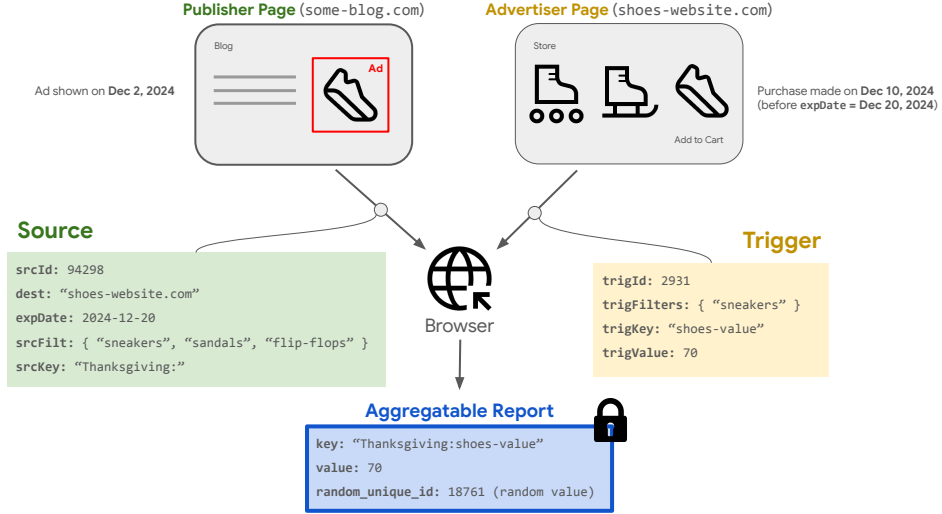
Publisher Page (some-blog.com)

Advertiser Page (shoes-website.com)

Blog

Ad

Ad shown on Dec 2, 2024

Store

Add to Cart

Purchase made on Dec 10, 2024
(before expDate = Dec 20, 2024)

Source

srcId: 94298
dest: “shoes-website.com”
expDate: 2024-12-20
srcFilt: { “sneakers”, “sandals”, “flip-flops” }
srcKey: “Thanksgiving:”

Browser

Trigger

trigId: 2931
trigFilters: { “sneakers” }
trigKey: “shoes-value”
trigValue: 70

Aggregatable Report

key: “Thanksgiving:shoes-value”
value: 70
random_unique_id: 18761 (random value)